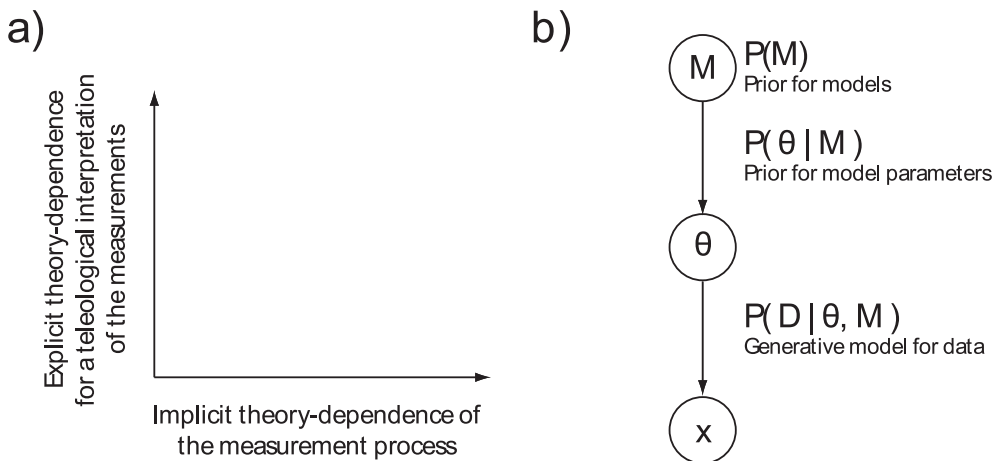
a)

Explicit theory-dependence for a teleological interpretation of the measurements

Implicit theory-dependence of the measurement process

b)

M

$P(M)$
Prior for models

$P(\theta \mid M)$
Prior for model parameters

$\theta$

$P(D \mid \theta, M)$
Generative model for data

x